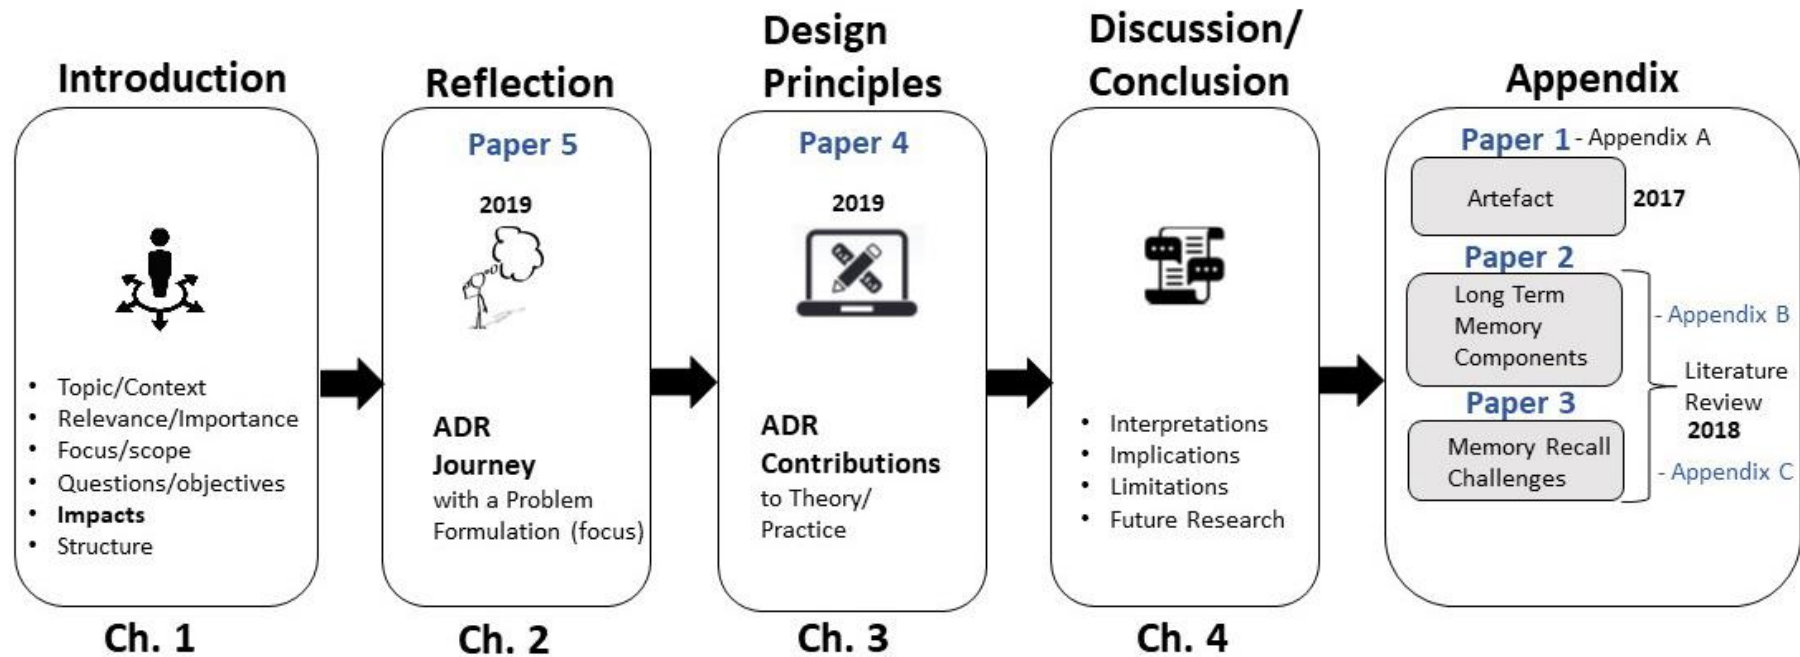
Introduction

- Topic/Context
- Relevance/Importance
- Focus/scope
- Questions/objectives
- **Impacts**
- Structure

Ch. 1

Reflection

Paper 5

2019

ADR Journey with a Problem Formulation (focus)

Ch. 2

Design Principles

Paper 4

2019

ADR Contributions to Theory/ Practice

Ch. 3

Discussion/ Conclusion

- Interpretations
- Implications
- Limitations
- Future Research

Ch. 4

Appendix

Paper 1 - Appendix A

Artefact

2017

Paper 2

Long Term Memory Components

- Appendix B

Literature Review

2018

Paper 3

Memory Recall Challenges

- Appendix C